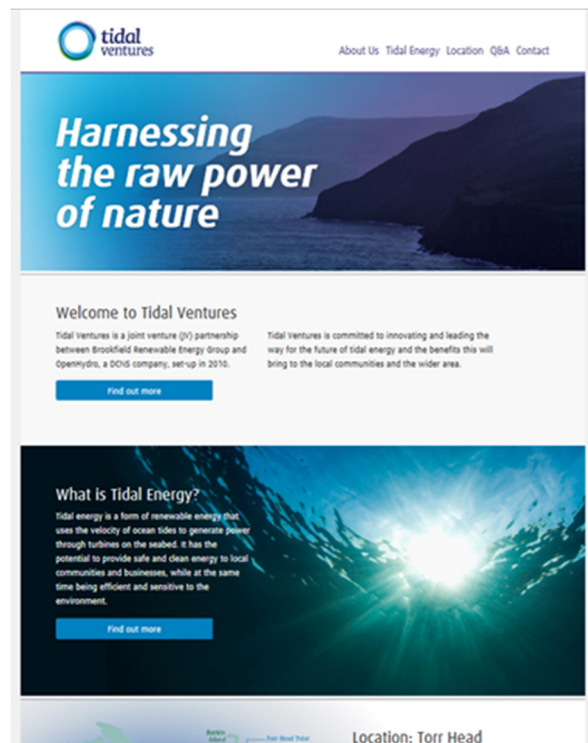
tidal ventures

About Us Tidal Energy Location Q&A Contact

Harnessing the raw power of nature

Welcome to Tidal Ventures

Tidal Ventures is a joint venture (JV) partnership between Brookfield Renewable Energy Group and OpenHydro, a DCNS company, set-up in 2010.

Tidal Ventures is committed to innovating and leading the way for the future of tidal energy and the benefits this will bring to the local communities and the wider area.

Find out more

What is Tidal Energy?

Tidal energy is a form of renewable energy that uses the velocity of ocean tides to generate power through turbines on the seabed. It has the potential to provide safe and clean energy to local communities and businesses, while at the same time being efficient and sensitive to the environment.

Find out more

Rathlin Island

Fair Head Tidal

Location: Torr Head